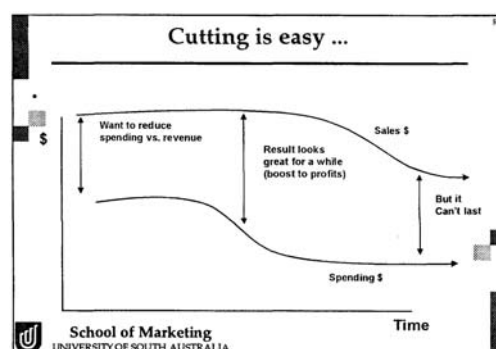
Cutting is easy ...

$

Want to reduce spending vs. revenue

Result looks great for a while (boost to profits)

Sales $

But it Can't last

Spending $

Time

School of Marketing
UNIVERSITY OF SOUTH AUSTRALIA